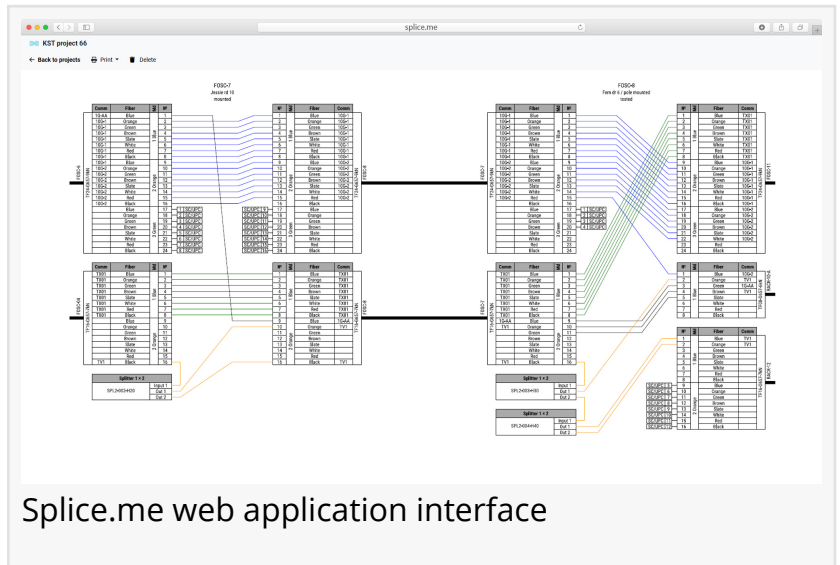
splice.me

KST project 66

← Back to projects   Print ▾   Delete

FOSC-7
Jessie rd 10
mounted

FOSC-8
Fern dr 6 / pole mounted
routed

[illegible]

Splitter 1 × 2
SPL2400AH20
Input 1
Out 1
Out 2

Splitter 1 × 2
SPL2400AH30
Input 1
Out 1
Out 2

Splitter 1 × 2
SPL2400AH40
Input 1
Out 1
Out 2

Splice.me web application interface